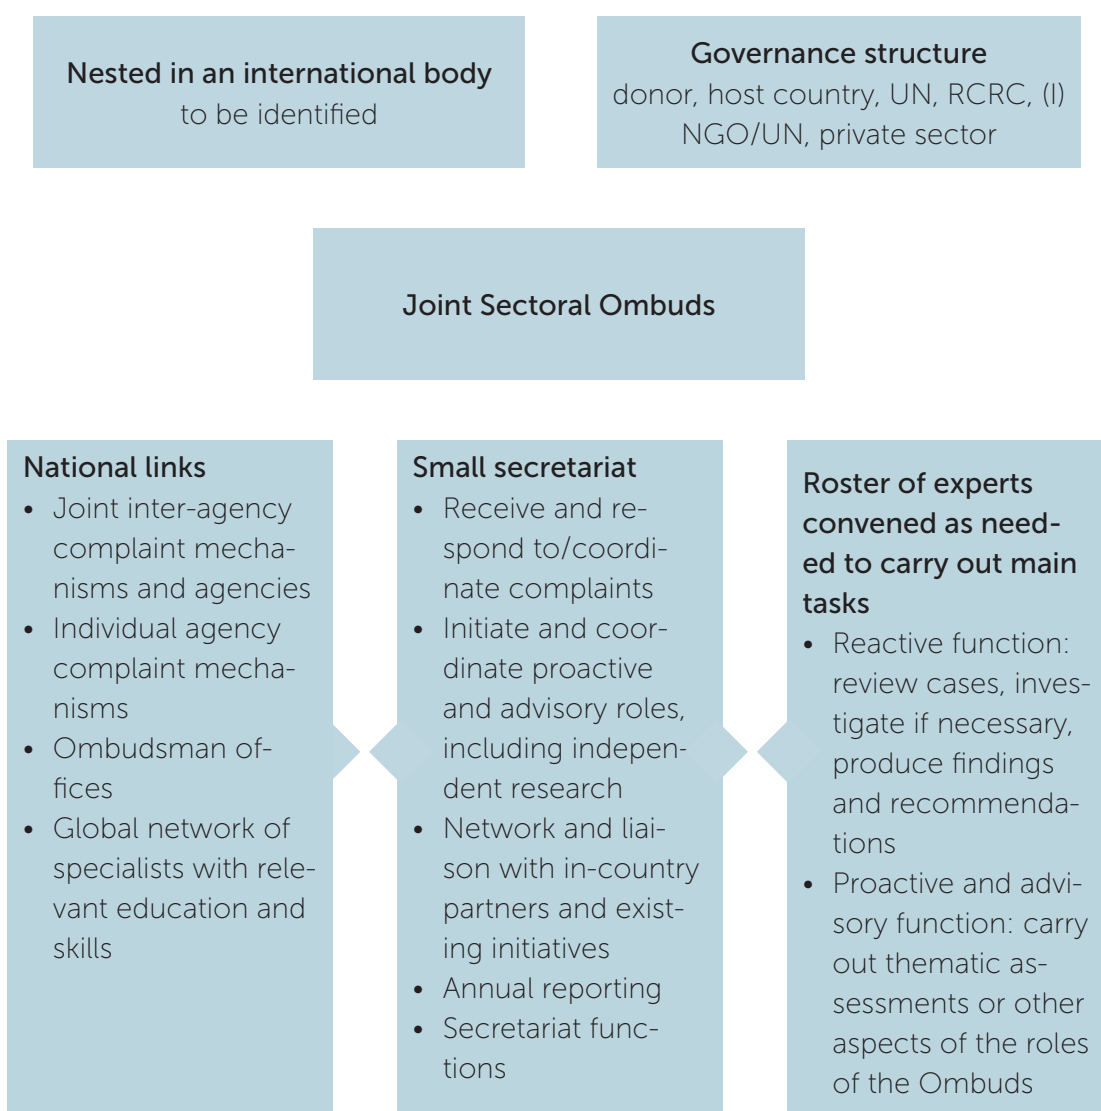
Nested in an international body
to be identified

Governance structure
donor, host country, UN, RCRC, (I) NGO/UN, private sector

Joint Sectoral Ombuds

National links
- Joint inter-agency complaint mechanisms and agencies
- Individual agency complaint mechanisms
- Ombudsman offices
- Global network of specialists with relevant education and skills

Small secretariat
- Receive and respond to/coordinate complaints
- Initiate and coordinate proactive and advisory roles, including independent research
- Network and liaison with in-country partners and existing initiatives
- Annual reporting
- Secretariat functions

Roster of experts convened as needed to carry out main tasks
- Reactive function: review cases, investigate if necessary, produce findings and recommendations
- Proactive and advisory function: carry out thematic assessments or other aspects of the roles of the Ombuds